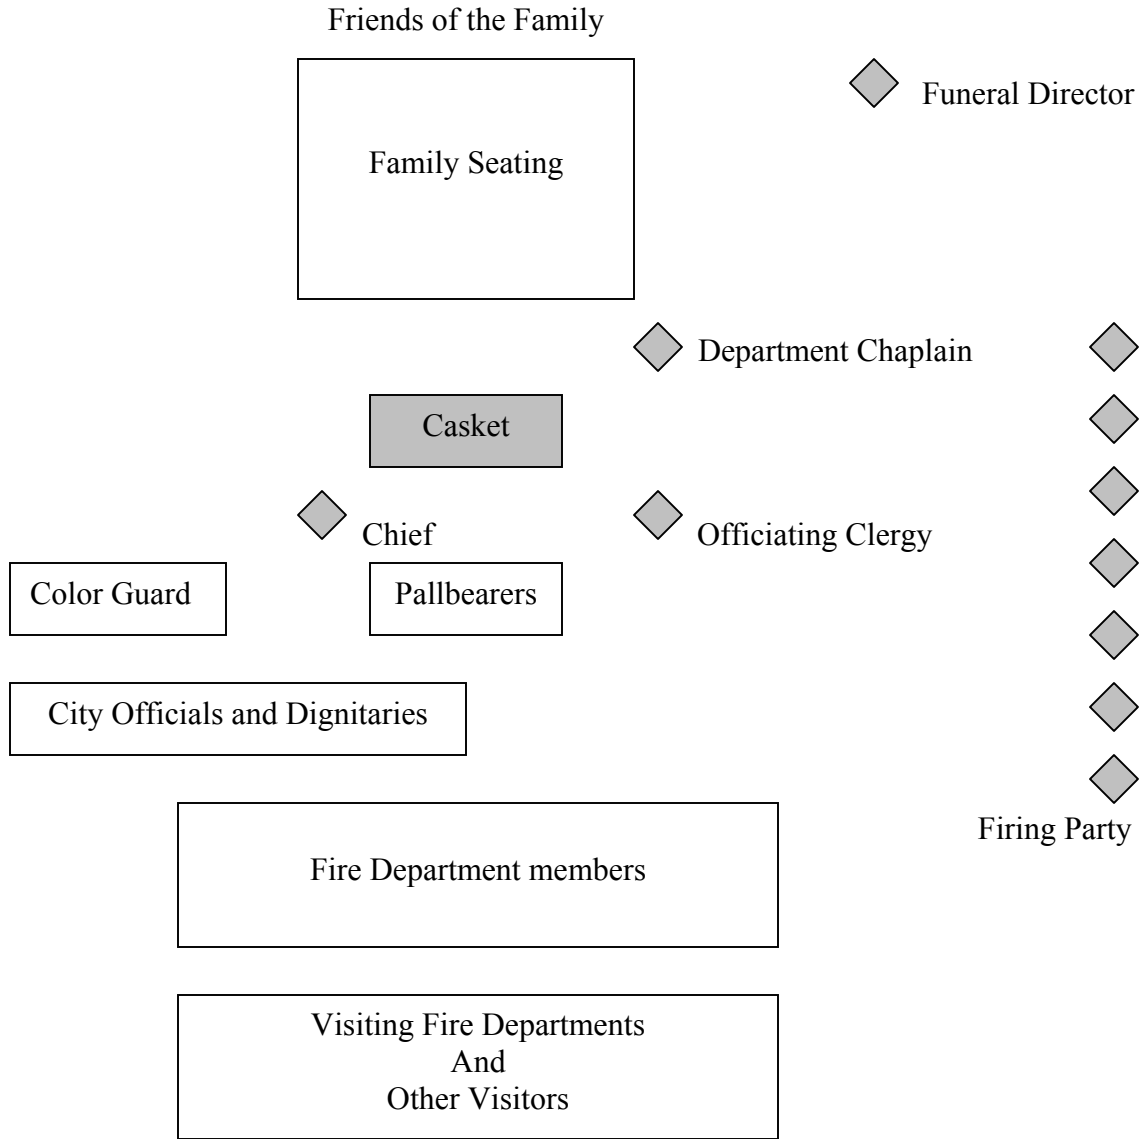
Friends of the Family

Family Seating

Funeral Director

Department Chaplain

Casket

Chief

Officiating Clergy

Color Guard

Pallbearers

City Officials and Dignitaries

Firing Party

Fire Department members

Visiting Fire Departments
And
Other Visitors